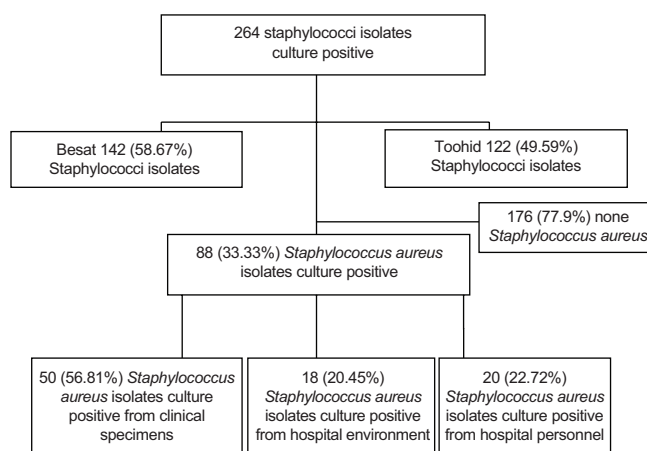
264 staphylococci isolates culture positive

Besat 142 (58.67%) Staphylococci isolates

Toohid 122 (49.59%) Staphylococci isolates

176 (77.9%) none *Staphylococcus aureus*

88 (33.33%) *Staphylococcus aureus* isolates culture positive

50 (56.81%) *Staphylococcus aureus* isolates culture positive from clinical specimens

18 (20.45%) *Staphylococcus aureus* isolates culture positive from hospital environment

20 (22.72%) *Staphylococcus aureus* isolates culture positive from hospital personnel